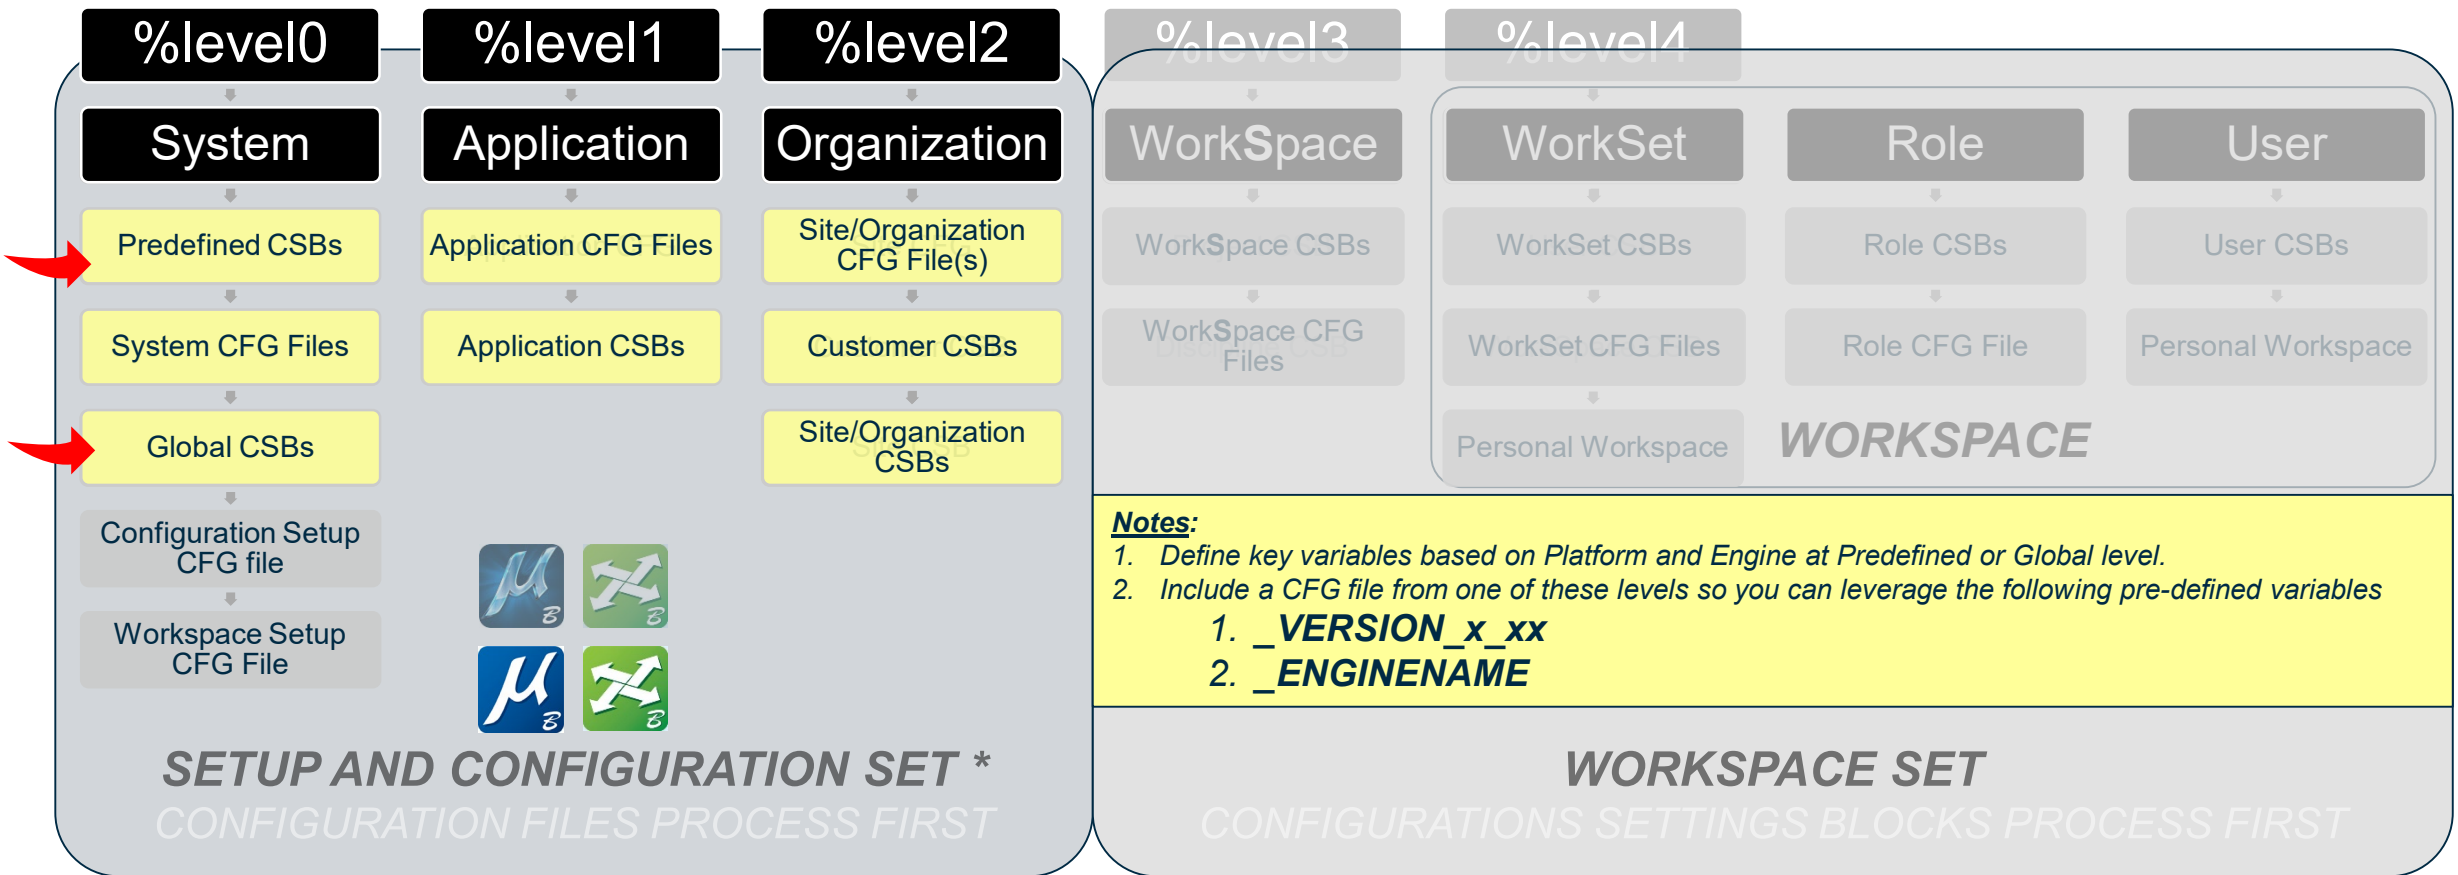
%level0

System

Predefined CSBs

System CFG Files

Global CSBs

Configuration Setup CFG file

Workspace Setup CFG File

%level1

Application

Application CFG Files

Application CSBs

%level2

Organization

Site/Organization CFG File(s)

Customer CSBs

Site/Organization CSBs

%level3

WorkSpace

WorkSpace CSBs

WorkSpace CFG Files

%level4

WorkSet

WorkSet CSBs

WorkSet CFG Files

Personal Workspace

Role

Role CSBs

Role CFG File

User

User CSBs

Personal Workspace

WORKSPACE

Notes:
1. Define key variables based on Platform and Engine at Predefined or Global level.
2. Include a CFG file from one of these levels so you can leverage the following pre-defined variables
1. _VERSION_x_xx
2. _ENGINENAME

SETUP AND CONFIGURATION SET *
CONFIGURATION FILES PROCESS FIRST

WORKSPACE SET
CONFIGURATIONS SETTINGS BLOCKS PROCESS FIRST